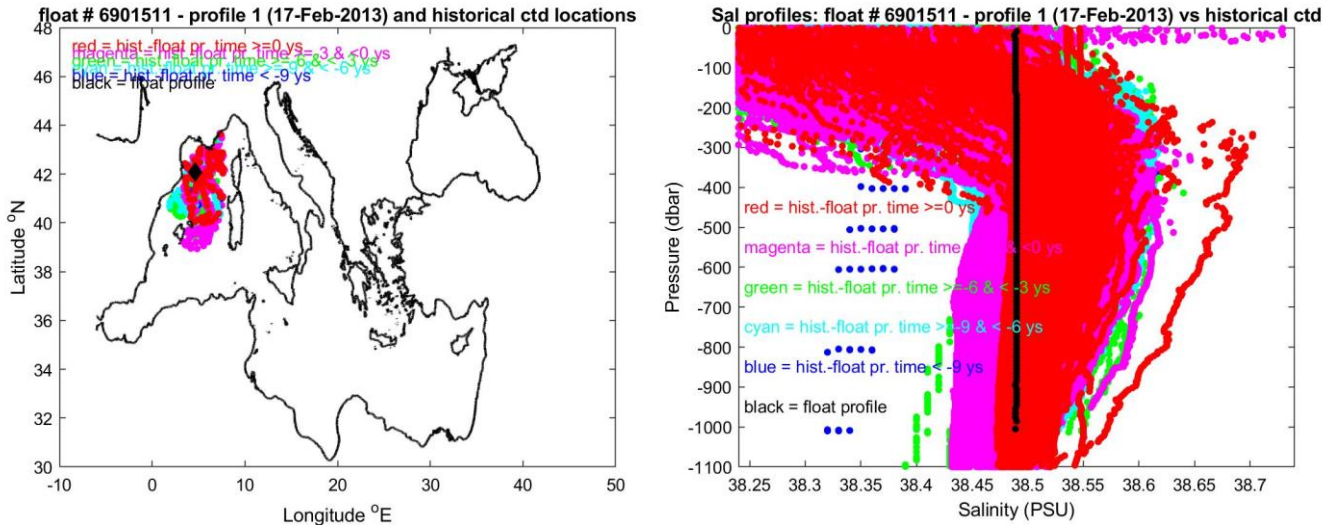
float # 6901511 - profile 1 (17-Feb-2013) and historical ctd locations

red = hist.-float pr. time >=0 ys
magenta = hist.-float pr. time >=-3 & <0 ys
green = hist.-float pr. time >=-6 & <-3 ys
cyan = hist.-float pr. time >=-9 & <-6 ys
blue = hist.-float pr. time < -9 ys
black = float profile

Latitude $^o$N
48
46
44
42
40
38
36
34
32
30
-10
0
10
20
30
40
50
Longitude $^o$E

Sal profiles: float # 6901511 - profile 1 (17-Feb-2013) vs historical ctd

red = hist.-float pr. time >=0 ys
magenta = hist.-float pr. time >=-3 & <0 ys
green = hist.-float pr. time >=-6 & < -3 ys
cyan = hist.-float pr. time >=-9 & < -6 ys
blue = hist.-float pr. time < -9 ys
black = float profile

Pressure (dbar)
0
-100
-200
-300
-400
-500
-600
-700
-800
-900
-1000
-1100
38.25
38.3
38.35
38.4
38.45
38.5
38.55
38.6
38.65
38.7
Salinity (PSU)